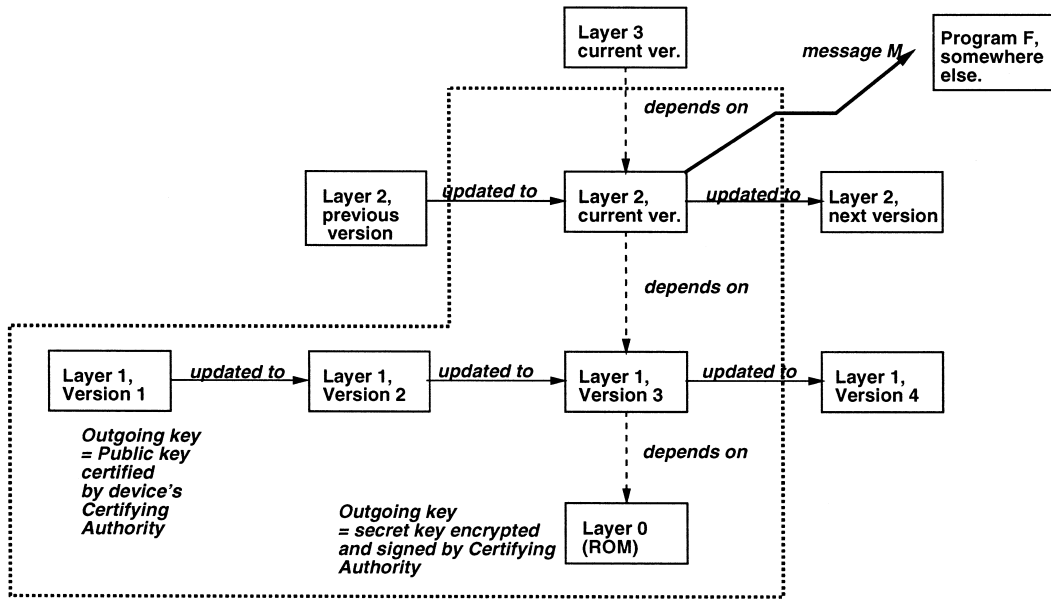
Layer 3 current ver.

message M

Program F, somewhere else.

depends on

Layer 2, previous version

updated to

Layer 2, current ver.

updated to

Layer 2, next version

depends on

Layer 1, Version 1

updated to

Layer 1, Version 2

updated to

Layer 1, Version 3

updated to

Layer 1, Version 4

Outgoing key = Public key certified by device's Certifying Authority

depends on

Outgoing key = secret key encrypted and signed by Certifying Authority

Layer 0 (ROM)